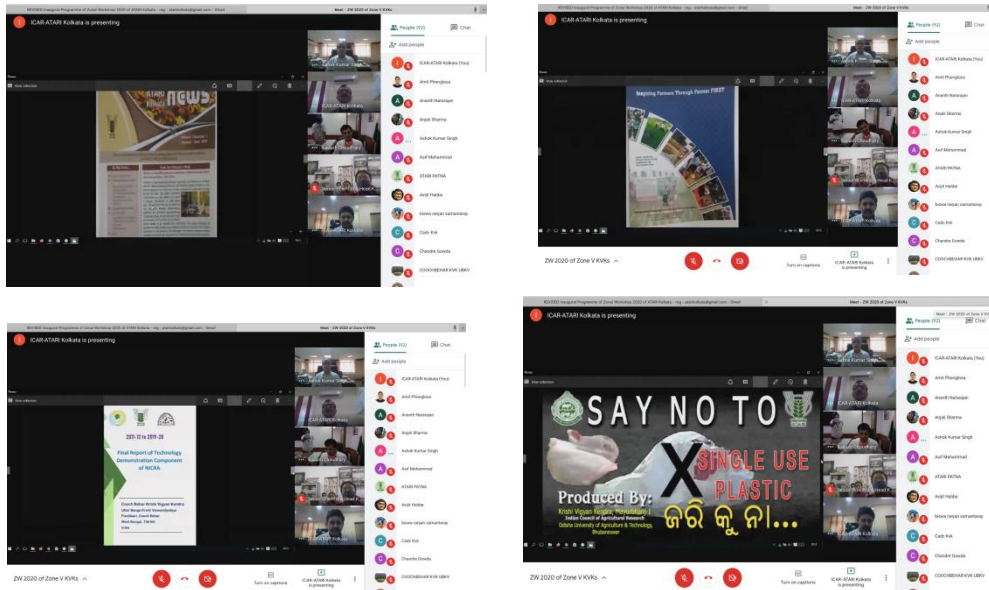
REVISED Inaugural Programme of Zonal Workshop 2020 of ATARI Kolkata - atarikolkata@gmail.com - Gmail

Meet - ZW 2020 of Zone V KVKs

ICAR-ATARI Kolkata is presenting

People (92)

Chat

Add people

ICAR-ATARI Kolkata (You)

Amit Phonglosa

Ananth Natarajan

Anjali Sharma

Ashok Kumar Singh

Asif Mohammad

ATARI PATNA

Avijit Haldar

biswa ranjan samantaray

Cadc Krk

Chandre Gowda

COOCHBEHAR KVK UBKV

NEWS

Inspiring Farmers Through Farmer FIRST

2011-12 to 2019-20

Final Report of Technology Demonstration Component of NICRA

Cooch Behar Krishi Vigyan Kendra

West Bengal

India

ZW 2020 of Zone V KVKs

Turn on captions

ICAR-ATARI Kolkata is presenting

SAY NO TO

X

SINGLE USE PLASTIC

Produced By:

Krishi Vigyan Kendra, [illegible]

Indian Council of Agricultural Research

Odisha University of Agriculture & Technology,

Bhubaneswar

ଜରି କୁ ନା...